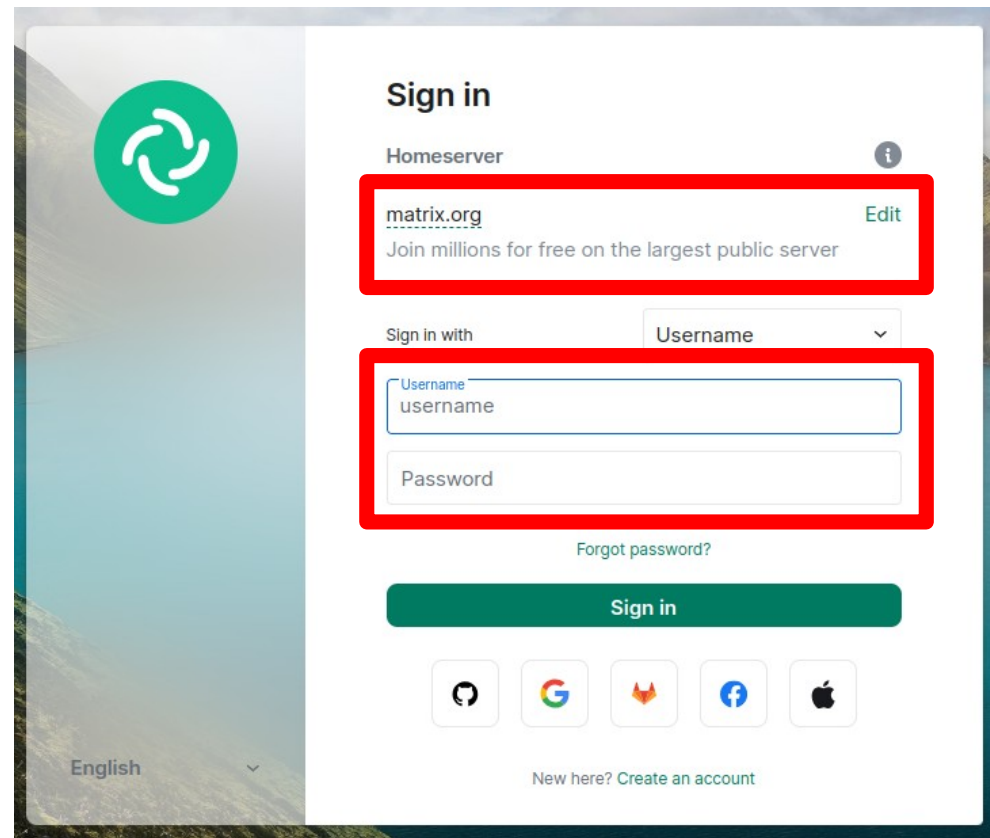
Sign in

Homeserver

matrix.org Edit

Join millions for free on the largest public server

Sign in with Username

Username
username

Password

Forgot password?

Sign in

English

New here? Create an account